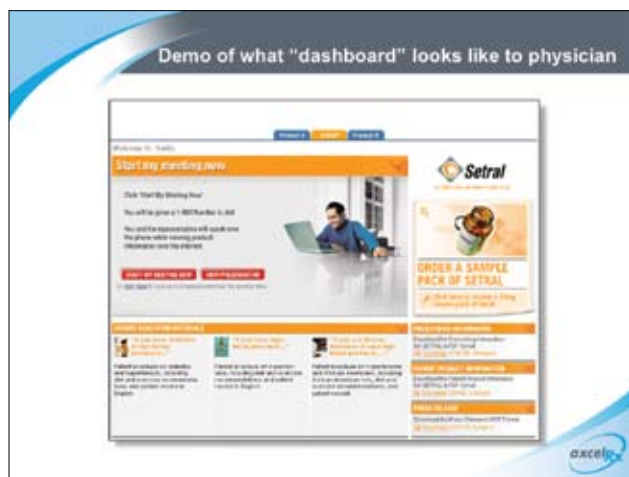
Demo of what "dashboard" looks like to physician

Product A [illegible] Product B

Welcome Dr. Smith

Start my meeting now

Click 'Start My Meeting Now'

You will be given a 1-800 Number to dial

You and the representative will speak over the phone while viewing product information over the internet

START MY MEETING NOW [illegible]

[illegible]

Setral

ORDER A SAMPLE PACK OF SETRAL

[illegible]

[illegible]

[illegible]

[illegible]

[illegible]

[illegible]

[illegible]

axcelo